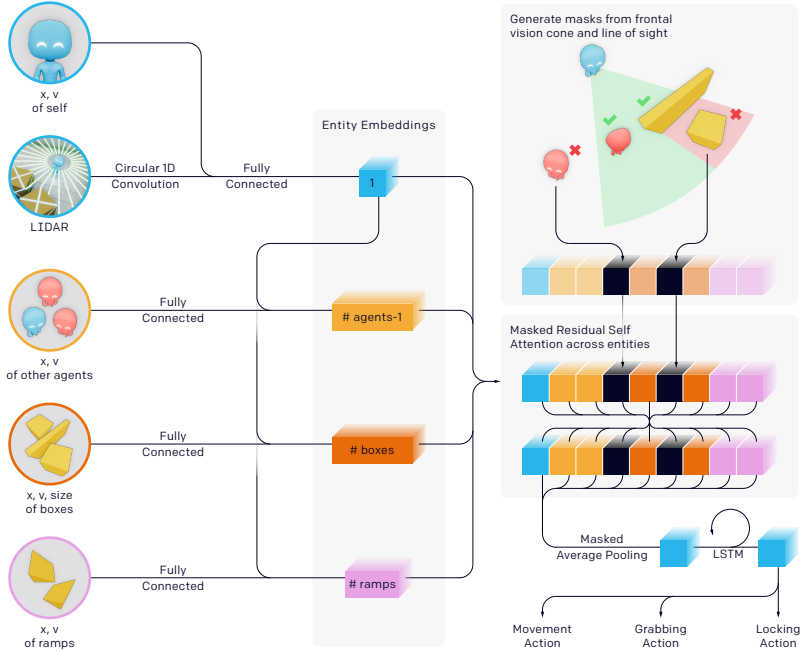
x, v
of self

LIDAR

Circular 1D
Convolution

Fully
Connected

Entity Embeddings

1

x, v
of other agents

Fully
Connected

# agents-1

x, v, size
of boxes

Fully
Connected

# boxes

x, v
of ramps

Fully
Connected

# ramps

Generate masks from frontal
vision cone and line of sight

Masked Residual Self
Attention across entities

Masked
Average Pooling

LSTM

Movement
Action

Grabbing
Action

Locking
Action